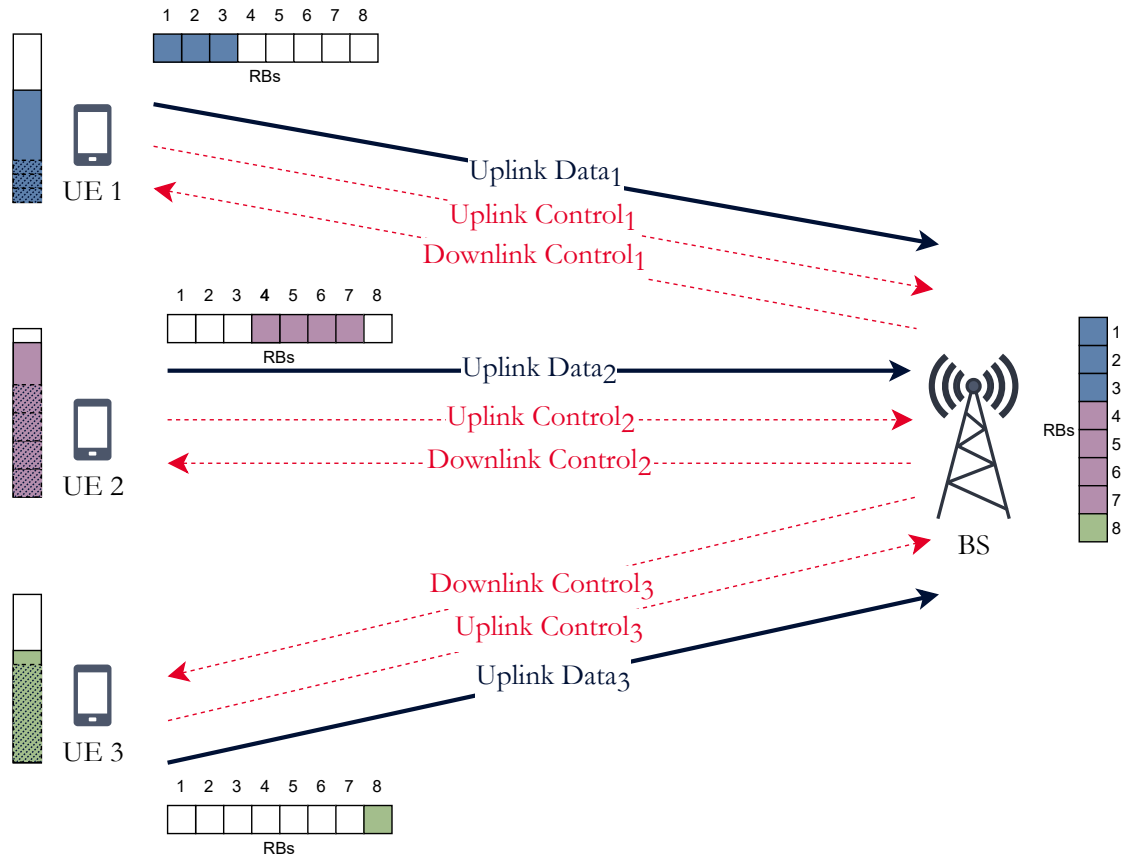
1 2 3 4 5 6 7 8
RBs

UE 1

Uplink Data$_1$
Uplink Control$_1$
Downlink Control$_1$

1 2 3 4 5 6 7 8
RBs

Uplink Data$_2$
Uplink Control$_2$
Downlink Control$_2$

UE 2

1
2
3
4
5
6
7
8
RBs

BS

Downlink Control$_3$
Uplink Control$_3$
Uplink Data$_3$

UE 3

1 2 3 4 5 6 7 8
RBs